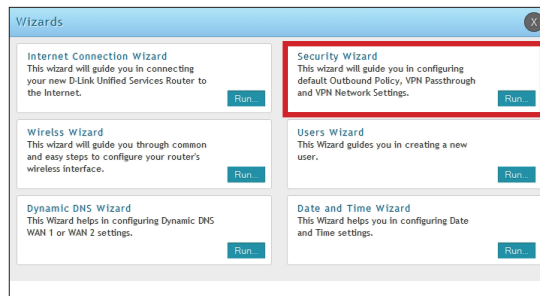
Wizards

X

Internet Connection Wizard
This wizard will guide you in connecting your new D-Link Unified Services Router to the Internet.

Run...

Security Wizard
This wizard will guide you in configuring default Outbound Policy, VPN Passthrough and VPN Network Settings.

Run...

Wireless Wizard
This wizard will guide you through common and easy steps to configure your router's wireless interface.

Run...

Users Wizard
This Wizard guides you in creating a new user.

Run...

Dynamic DNS Wizard
This Wizard helps in configuring Dynamic DNS WAN 1 or WAN 2 settings.

Run...

Date and Time Wizard
This Wizard helps you in configuring Date and Time settings.

Run...